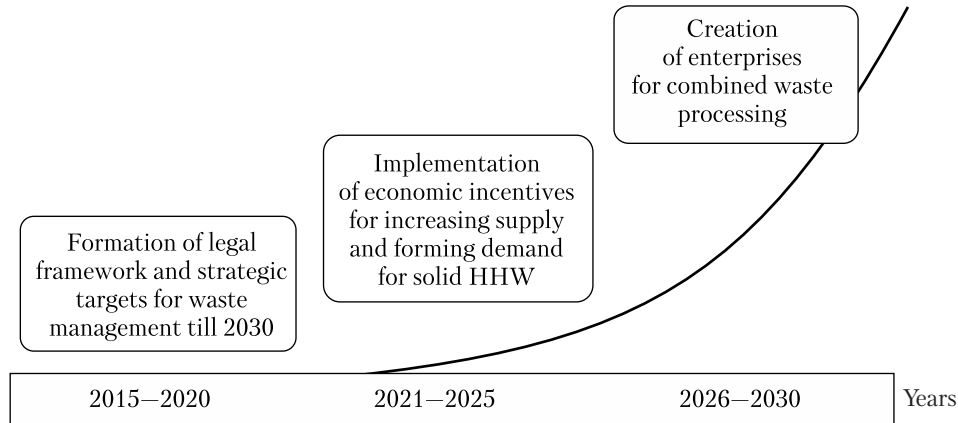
Creation of enterprises for combined waste processing

Implementation of economic incentives for increasing supply and forming demand for solid HHW

Formation of legal framework and strategic targets for waste management till 2030

2015—2020

2021—2025

2026—2030

Years